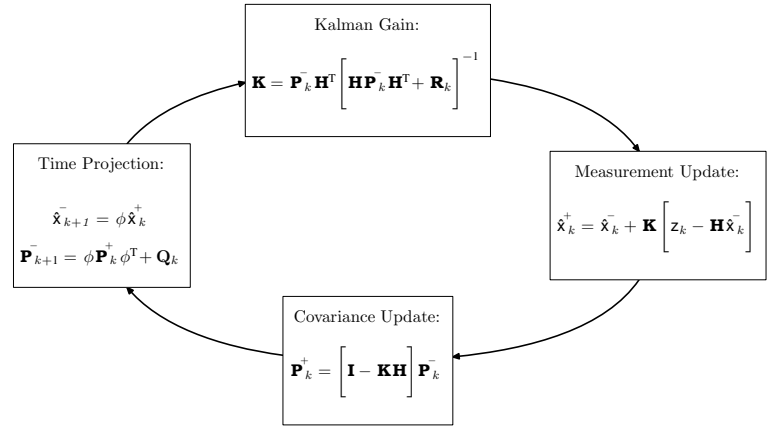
Kalman Gain:

$\mathbf{K} = \mathbf{P}^{-}_{k}\mathbf{H}^{T}\left[\mathbf{H}\mathbf{P}^{-}_{k}\mathbf{H}^{T} + \mathbf{R}_{k}\right]^{-1}$

Measurement Update:

$\hat{\mathbf{x}}^{+}_{k} = \hat{\mathbf{x}}^{-}_{k} + \mathbf{K}\left[\mathbf{z}_{k} - \mathbf{H}\hat{\mathbf{x}}^{-}_{k}\right]$

Covariance Update:

$\mathbf{P}^{+}_{k} = \left[\mathbf{I} - \mathbf{K}\mathbf{H}\right]\mathbf{P}^{-}_{k}$

Time Projection:

$\hat{\mathbf{x}}^{-}_{k+1} = \phi\hat{\mathbf{x}}^{+}_{k}$

$\mathbf{P}^{-}_{k+1} = \phi\mathbf{P}^{+}_{k}\phi^{T} + \mathbf{Q}_{k}$